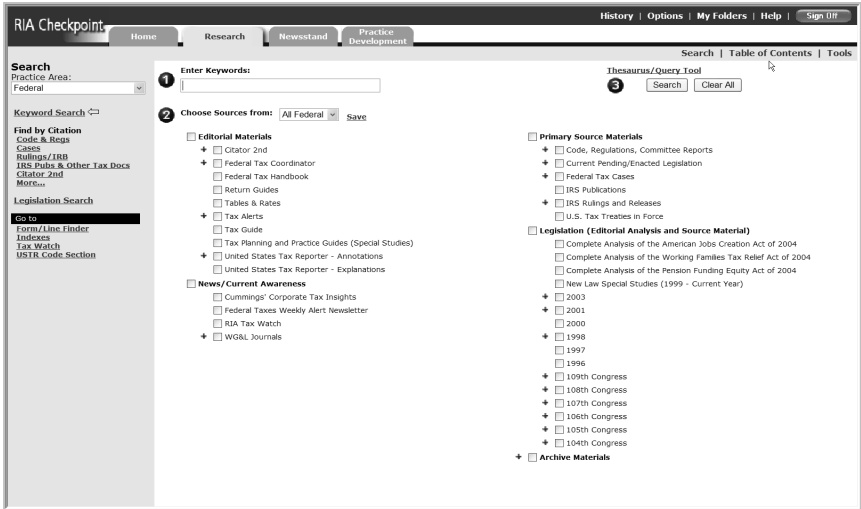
RIA Checkpoint

Home | Research | Newsstand | Practice Development

History | Options | My Folders | Help | Sign Off

Search | Table of Contents | Tools

Search
Practice Area:
Federal

Keyword Search

Find by Citation
Code & Regs
Cases
Rulings/IRB
IRS Pubs & Other Tax Docs
Citator 2nd
More...

Legislation Search

Go to
Form/Line Finder
Indexes
Tax Watch
USTR Code Section

1 Enter Keywords:

Thesaurus/Query Tool

3 Search | Clear All

2 Choose Sources from: All Federal | Save

Editorial Materials
+ Citator 2nd
+ Federal Tax Coordinator
Federal Tax Handbook
Return Guides
Tables & Rates
+ Tax Alerts
Tax Guide
Tax Planning and Practice Guides (Special Studies)
+ United States Tax Reporter - Annotations
United States Tax Reporter - Explanations

News/Current Awareness
Cummings' Corporate Tax Insights
Federal Taxes Weekly Alert Newsletter
RIA Tax Watch
+ WG&L Journals

Primary Source Materials
+ Code, Regulations, Committee Reports
+ Current Pending/Enacted Legislation
+ Federal Tax Cases
IRS Publications
+ IRS Rulings and Releases
U.S. Tax Treaties in Force

Legislation (Editorial Analysis and Source Material)
Complete Analysis of the American Jobs Creation Act of 2004
Complete Analysis of the Working Families Tax Relief Act of 2004
Complete Analysis of the Pension Funding Equity Act of 2004
New Law Special Studies (1999 - Current Year)
+ 2003
+ 2001
2000
+ 1998
1997
1996
+ 109th Congress
+ 108th Congress
+ 107th Congress
+ 106th Congress
+ 105th Congress
+ 104th Congress
+ Archive Materials